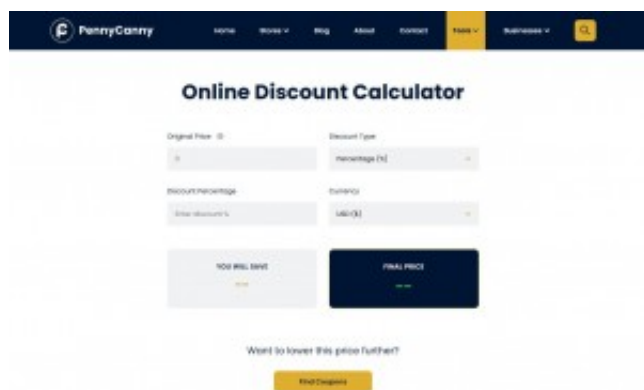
PennyCanny

Home Stores Blog About Contact Tools Businesses

Online Discount Calculator

Original Price ⓘ

0

Discount Type

Percentage (%)

Discount Percentage

Enter discount %

Currency

USD ($)

YOU WILL SAVE

---

FINAL PRICE

---

Want to lower this price further?

Find Coupons